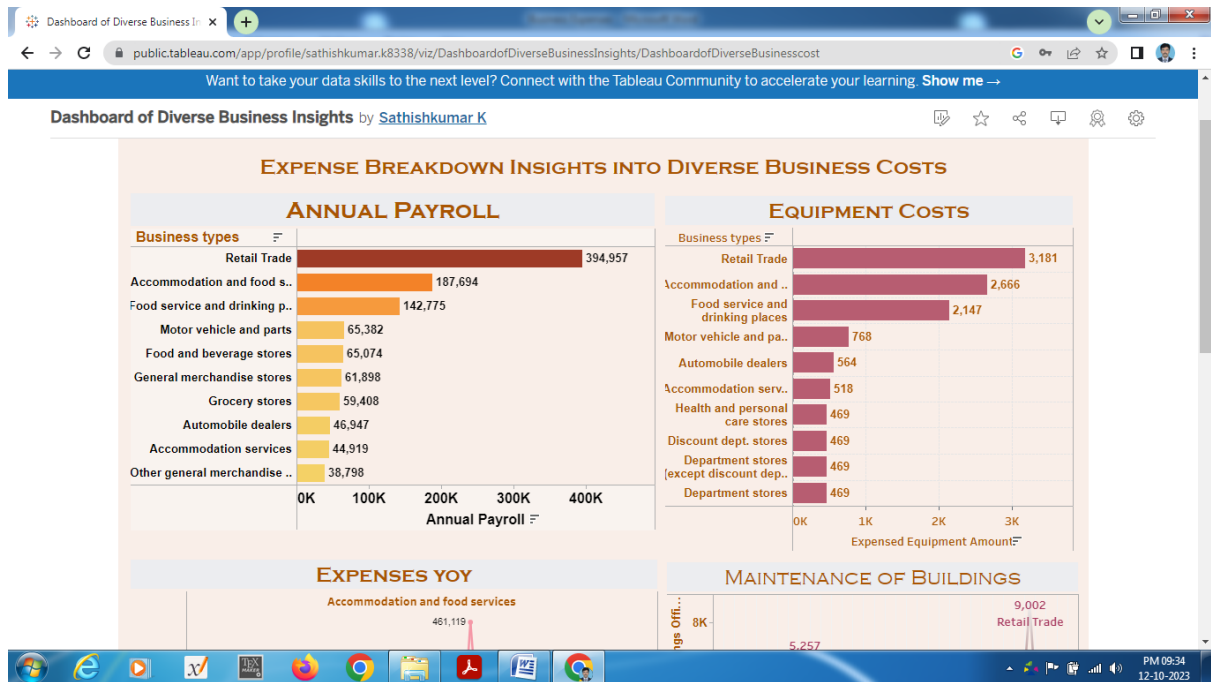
Dashboard of Diverse Business In ×

public.tableau.com/app/profile/sathishkumar.k8338/viz/DashboardofDiverseBusinessInsights/DashboardofDiverseBusinesscost

Want to take your data skills to the next level? Connect with the Tableau Community to accelerate your learning. Show me →

Dashboard of Diverse Business Insights by Sathishkumar K

EXPENSE BREAKDOWN INSIGHTS INTO DIVERSE BUSINESS COSTS

ANNUAL PAYROLL

Business types

| Business types | Annual Payroll |
|---|---|
| Retail Trade | 394,957 |
| Accommodation and food s.. | 187,694 |
| Food service and drinking p.. | 142,775 |
| Motor vehicle and parts | 65,382 |
| Food and beverage stores | 65,074 |
| General merchandise stores | 61,898 |
| Grocery stores | 59,408 |
| Automobile dealers | 46,947 |
| Accommodation services | 44,919 |
| Other general merchandise .. | 38,798 |

0K 100K 200K 300K 400K

Annual Payroll

EQUIPMENT COSTS

Business types

| Business types | Expensed Equipment Amount |
|---|---|
| Retail Trade | 3,181 |
| Accommodation and .. | 2,666 |
| Food service and drinking places | 2,147 |
| Motor vehicle and pa.. | 768 |
| Automobile dealers | 564 |
| Accommodation serv.. | 518 |
| Health and personal care stores | 469 |
| Discount dept. stores | 469 |
| Department stores (except discount dep.. | 469 |
| Department stores | 469 |

0K 1K 2K 3K

Expensed Equipment Amount

EXPENSES YOY

Accommodation and food services

461,119

MAINTENANCE OF BUILDINGS

ngs Offi...

8K

9,002

Retail Trade

5,257

PM 09:34
12-10-2023